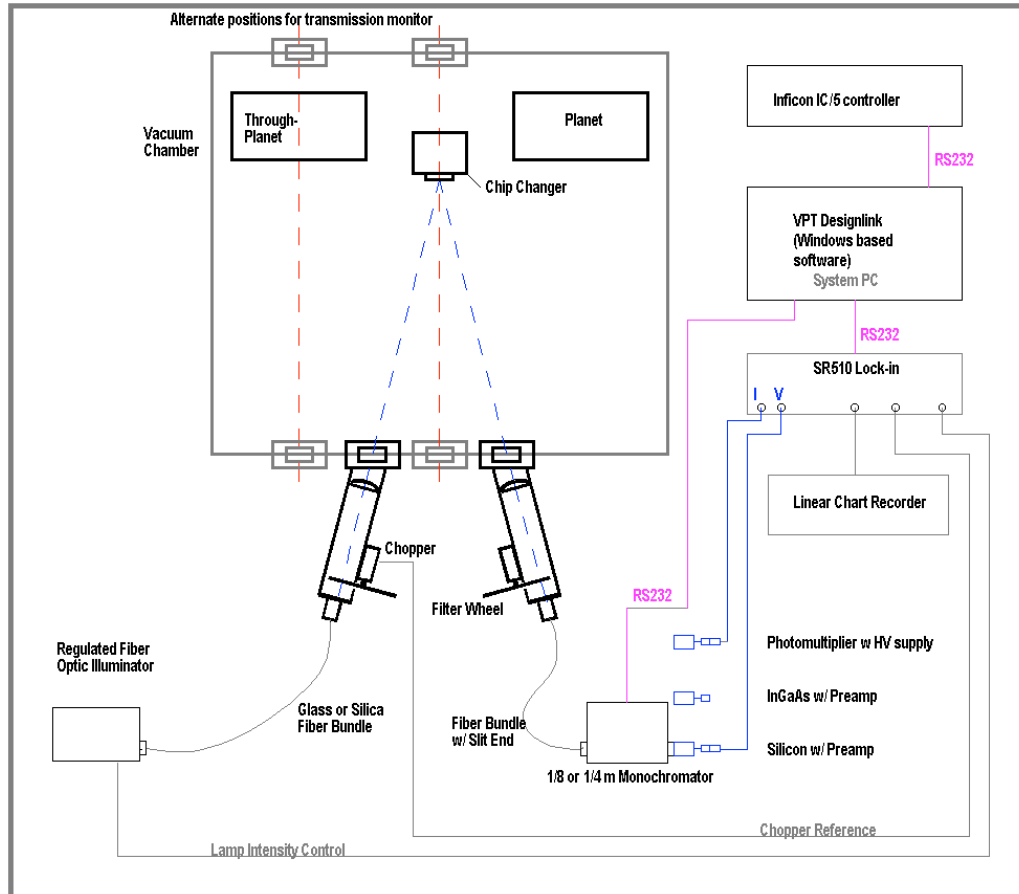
Alternate positions for transmission monitor

Vacuum Chamber

Through-Planet

Planet

Chip Changer

Inficon IC/5 controller

RS232

VPT Designlink (Windows based software)

System PC

RS232

SR510 Lock-in

I V

Linear Chart Recorder

Chopper

Filter Wheel

RS232

Photomultiplier w HV supply

InGaAs w/ Preamp

Silicon w/ Preamp

Regulated Fiber Optic Illuminator

Glass or Silica Fiber Bundle

Fiber Bundle w/ Slit End

1/8 or 1/4 m Monochromator

Chopper Reference

Lamp Intensity Control